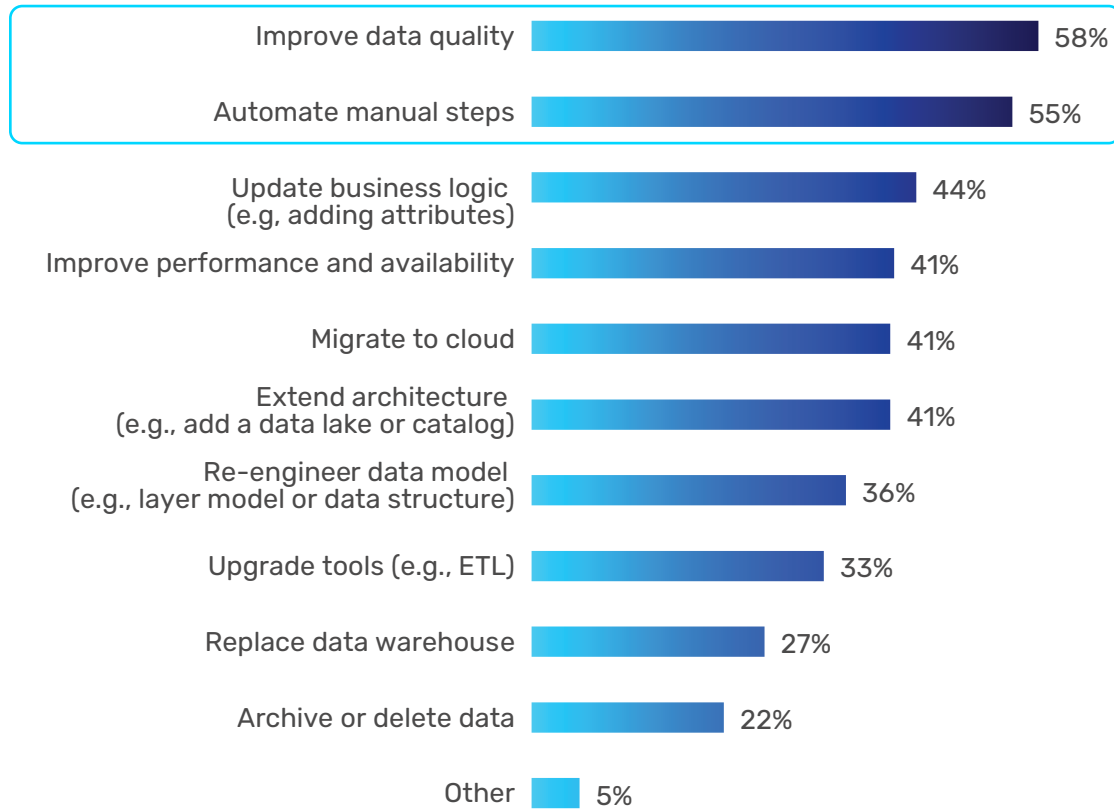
Improve data quality 58%

Automate manual steps 55%

Update business logic (e.g, adding attributes) 44%

Improve performance and availability 41%

Migrate to cloud 41%

Extend architecture (e.g., add a data lake or catalog) 41%

Re-engineer data model (e.g., layer model or data structure) 36%

Upgrade tools (e.g., ETL) 33%

Replace data warehouse 27%

Archive or delete data 22%

Other 5%